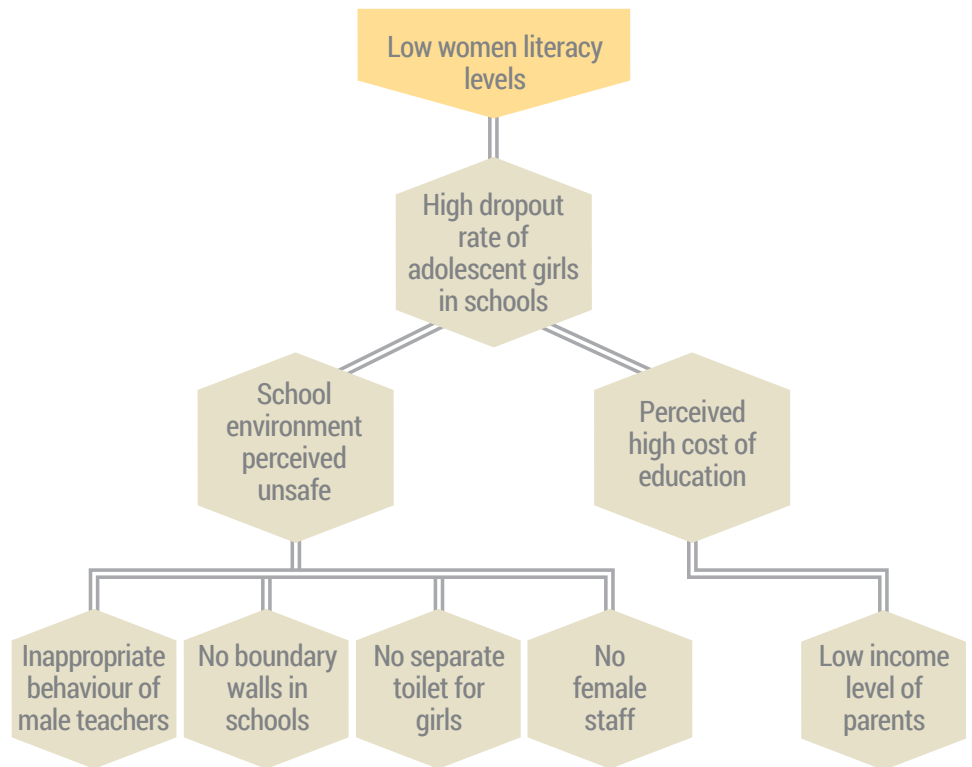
Low women literacy levels

High dropout rate of adolescent girls in schools

School environment perceived unsafe

Perceived high cost of education

Inappropriate behaviour of male teachers

No boundary walls in schools

No separate toilet for girls

No female staff

Low income level of parents